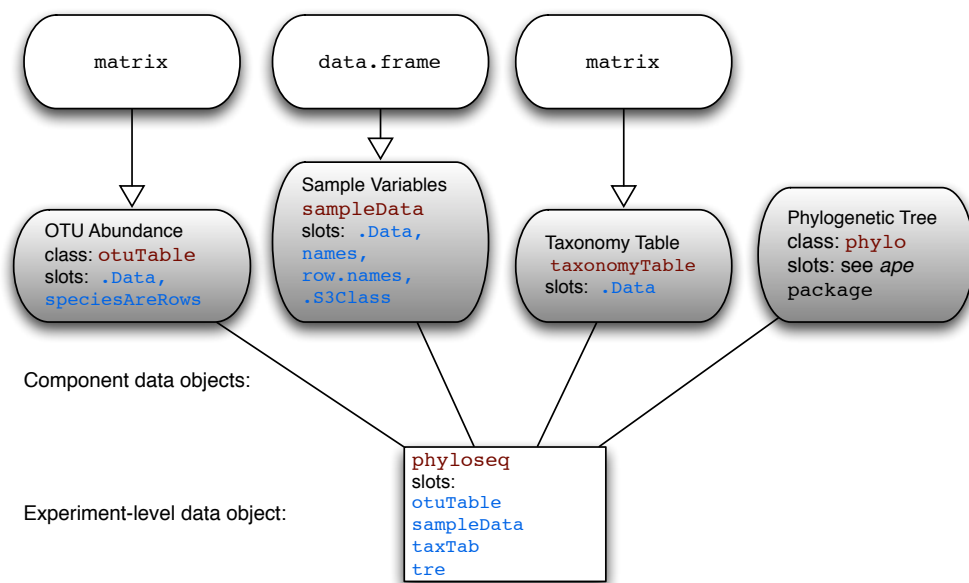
matrix

data.frame

matrix

OTU Abundance
class: otuTable
slots: .Data, speciesAreRows

Sample Variables
sampleData
slots: .Data, names, row.names, .S3Class

Taxonomy Table
taxonomyTable
slots: .Data

Phylogenetic Tree
class: phylo
slots: see *ape* package

Component data objects:

Experiment-level data object:

phyloseq
slots:
otuTable
sampleData
taxTab
tre